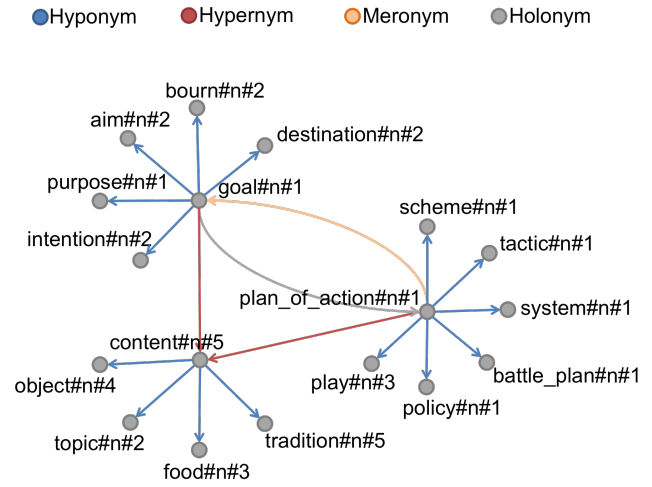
Hyponym Hypernym Meronym Holonym

bourn#n#2
aim#n#2
destination#n#2
purpose#n#1
goal#n#1
intention#n#2
scheme#n#1
tactic#n#1
plan_of_action#n#1
system#n#1
content#n#5
object#n#4
play#n#3
battle_plan#n#1
policy#n#1
topic#n#2
tradition#n#5
food#n#3